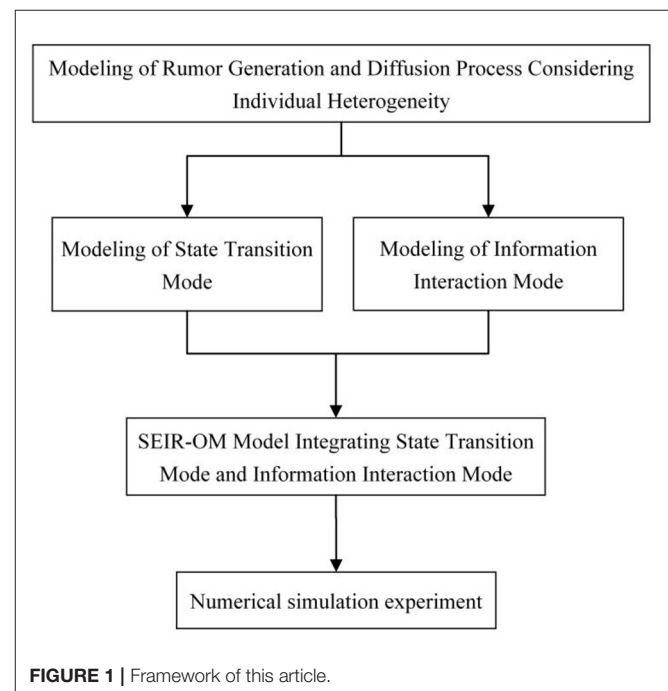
Modeling of Rumor Generation and Diffusion Process Considering Individual Heterogeneity

Modeling of State Transition Mode

Modeling of Information Interaction Mode

SEIR-OM Model Integrating State Transition Mode and Information Interaction Mode

Numerical simulation experiment

FIGURE 1 | Framework of this article.